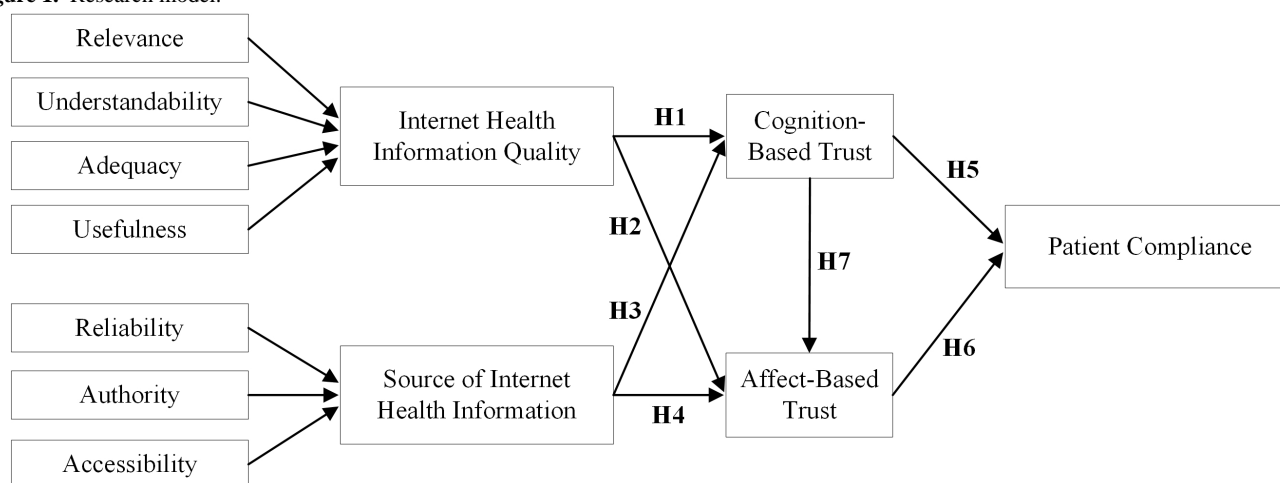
gure 1. Research model.

Relevance

Understandability

Adequacy

Usefulness

Internet Health Information Quality

H1

Cognition-Based Trust

H5

H2

H7

Patient Compliance

H3

Reliability

Authority

Accessibility

Source of Internet Health Information

H4

Affect-Based Trust

H6